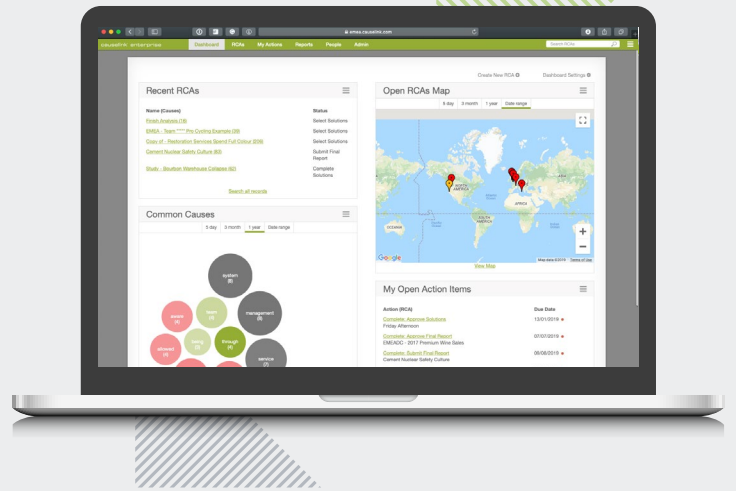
emea.causelink.com

causelink enterprise

Dashboard RCAs My Actions Reports People Admin

Search RCAs

Create New RCA Dashboard Settings

Recent RCAs

| Name (Causes) | Status |
|---|---|
| Finish Analysis (16) | Select Solutions |
| EMEA - Team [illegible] Pre Cooling Example (36) | Select Solutions |
| Copy of - Restoration Services Spend Full Colour (208) | Select Solutions |
| Cement Nuclear Safety Culture (60) | Submit Final Report |
| Study - Boulton Warehouse Collapse (62) | Complete Solutions |

Search all records

Common Causes

3 day 3 month 1 year Date range

system (8)
management (8)
team (3)
event (4)
being (3)
through (4)
allowed (4)
service (7)

Open RCAs Map

3 day 3 month 1 year Date range

NORTH AMERICA
SOUTH AMERICA
AFRICA
OCEANIA

Google
Map data ©2019 Terms of Use

View Map

My Open Action Items

| Action (RCA) | Due Date |
|---|---|
| Complete Approve Solutions Friday Afternoon | 13/01/2019 |
| Complete Approve Final Report EMEADC - 2017 Premium Wine Sales | 07/07/2019 |
| Complete Submit Final Report Cement Nuclear Safety Culture | 06/08/2019 |